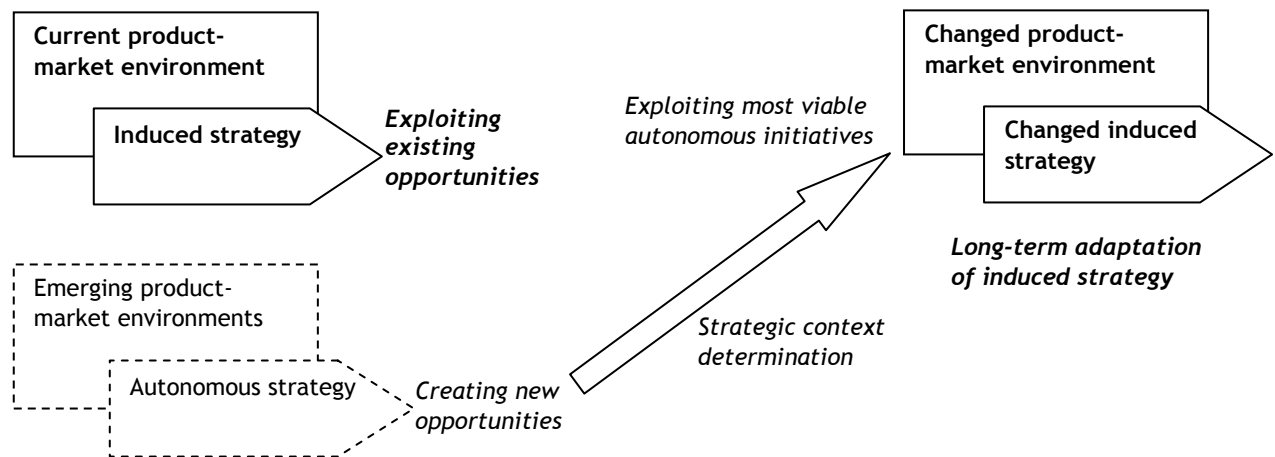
Current product-market environment

Induced strategy

Exploiting existing opportunities

Exploiting most viable autonomous initiatives

Changed product-market environment

Changed induced strategy

Long-term adaptation of induced strategy

Emerging product-market environments

Autonomous strategy

Creating new opportunities

Strategic context determination